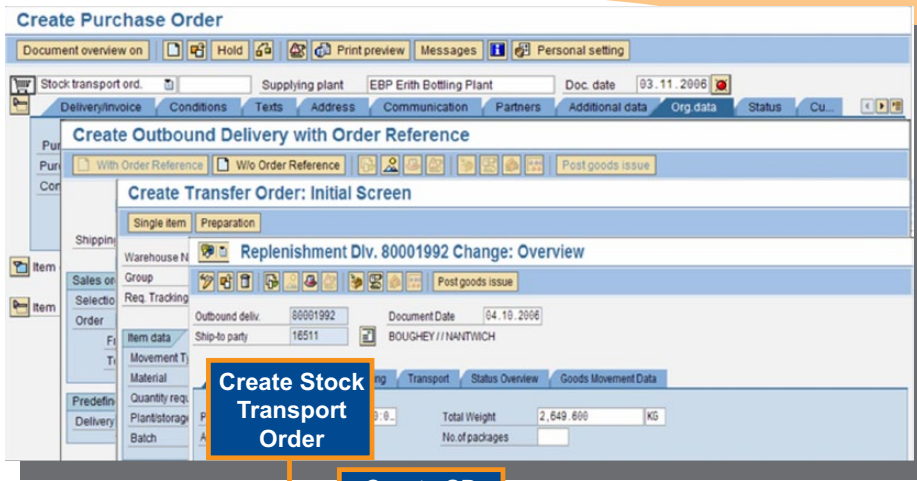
Create Purchase Order

Document overview on | Hold | Print preview | Messages | Personal setting

Stock transport ord. | Supplying plant | EBP Erith Bottling Plant | Doc. date | 03.11.2006

Delivery/invoice | Conditions | Texts | Address | Communication | Partners | Additional data | Org.data | Status | Cu...

Pur
Pur
Cor

Create Outbound Delivery with Order Reference

With Order Reference | W/o Order Reference | Post goods issue

Create Transfer Order: Initial Screen

Single item | Preparation

Shipping

Warehouse N
Group
Req. Tracking

Item
Item

Sales or
Selectio
Order
Fr
To

Item data
Movement Ty
Material
Quantity requ
Plant/storage
Batch

Predefin
Delivery

Replenishment Dlv. 80001992 Change: Overview

Post goods issue

Outbound deliv. | 80001992 | Document Date | 04.10.2006
Ship-to party | 16511 | BOUGHEY / / NANTWICH

Create Stock Transport Order

ing | Transport | Status Overview | Goods Movement Data

P | 0:0. | Total Weight | 2,649.600 | KG
A | No.of packages

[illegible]